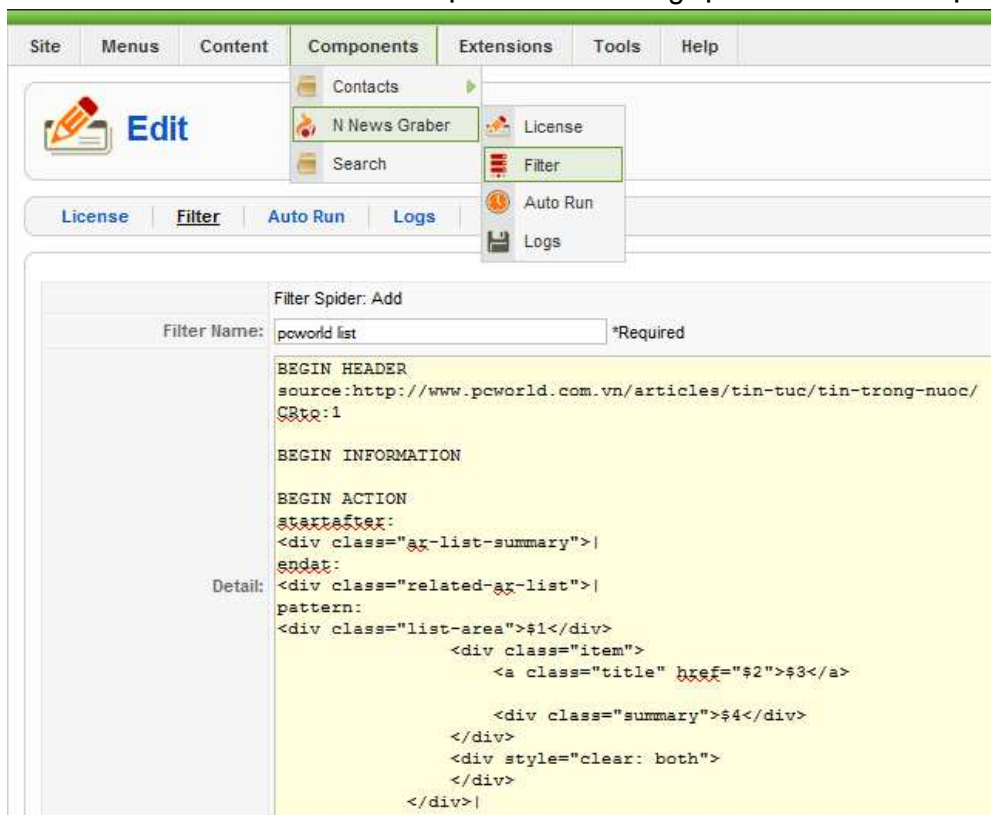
Site Menus Content Components Extensions Tools Help

Contacts
N News Graber
Search

License
Filter
Auto Run
Logs

Edit

License | Filter | Auto Run | Logs

Filter Spider: Add

Filter Name: pcworld list *Required

Detail:
BEGIN HEADER
source:http://www.pcworld.com.vn/articles/tin-tuc/tin-trong-nuoc/
CRto:1

BEGIN INFORMATION

BEGIN ACTION
startafter:
<div class="ar-list-summary">|
endat:
<div class="related-ar-list">|
pattern:
<div class="list-area">$1</div>
<div class="item">
<a class="title" href="$2">$3</a>

<div class="summary">$4</div>
</div>
<div style="clear: both">
</div>
</div>|